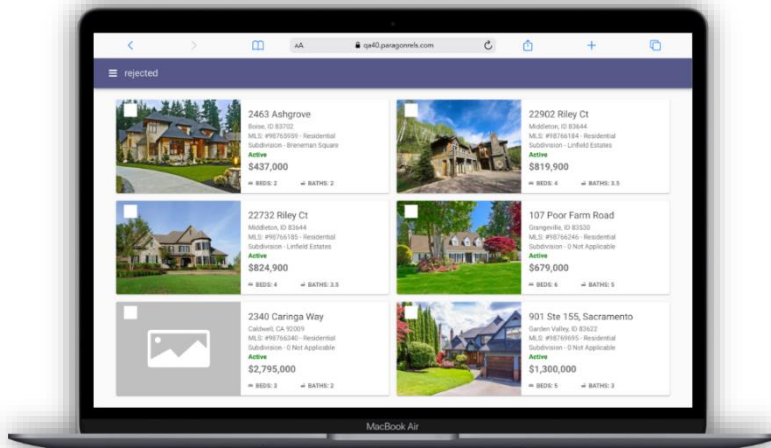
aA qa40.paragonrels.com

rejected

2463 Ashgrove
Boise, ID 83702
MLS: #98769599 · Residential
Subdivision - Breneman Square
Active
$437,000
BEDS: 2 BATHS: 2

22902 Riley Ct
Middleton, ID 83644
MLS: #98766184 · Residential
Subdivision - Linfield Estates
Active
$819,900
BEDS: 4 BATHS: 3.5

22732 Riley Ct
Middleton, ID 83644
MLS: #98766185 · Residential
Subdivision - Linfield Estates
Active
$824,900
BEDS: 4 BATHS: 3.5

107 Poor Farm Road
Grangeville, ID 83530
MLS: #98766246 · Residential
Subdivision - 0 Not Applicable
Active
$679,000
BEDS: 6 BATHS: 5

2340 Caringa Way
Caldwell, ID 92009
MLS: #98766340 · Residential
Subdivision - 0 Not Applicable
Active
$2,795,000
BEDS: 3 BATHS: 2

901 Ste 155, Sacramento
Garden Valley, ID 83622
MLS: #98769695 · Residential
Subdivision - 0 Not Applicable
Active
$1,300,000
BEDS: 5 BATHS: 3

MacBook Air